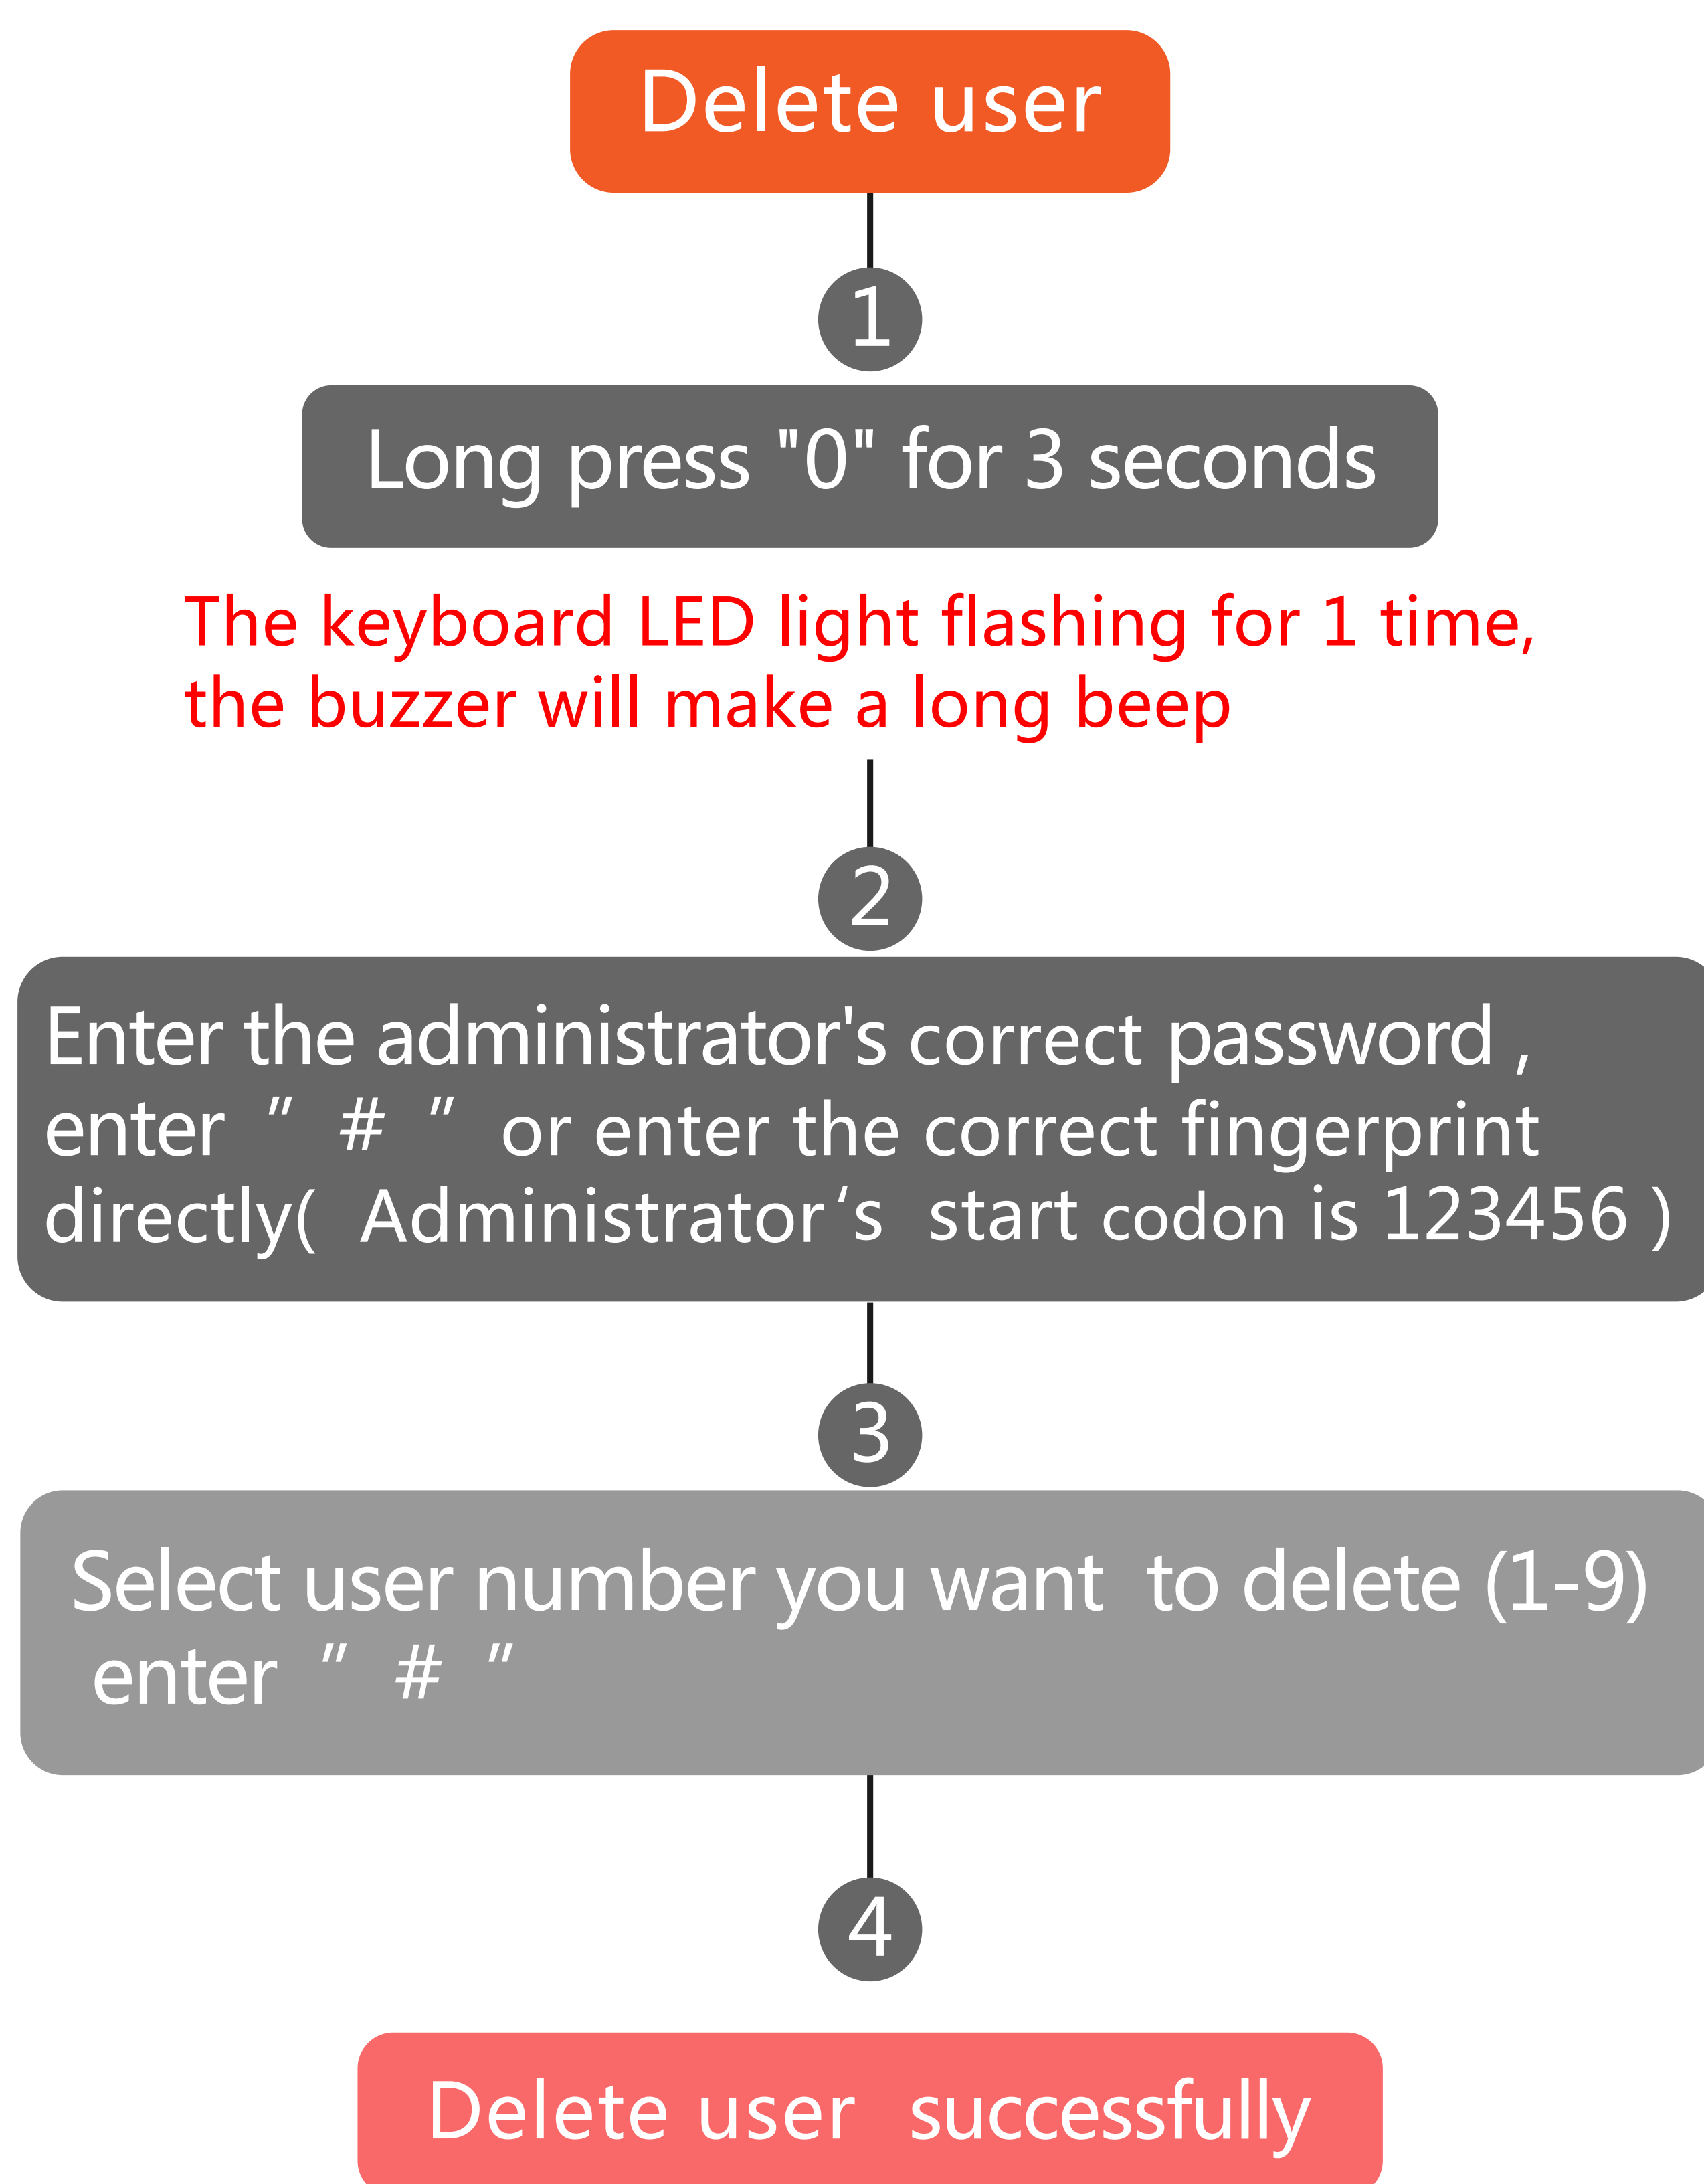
Delete user

1

Long press "0" for 3 seconds

The keyboard LED light flashing for 1 time, the buzzer will make a long beep

2

Enter the administrator's correct password , enter ” # ” or enter the correct fingerprint directly( Administrator’s start codon is 123456 )

3

Select user number you want to delete (1-9) enter ” # ”

4

Delete user successfully